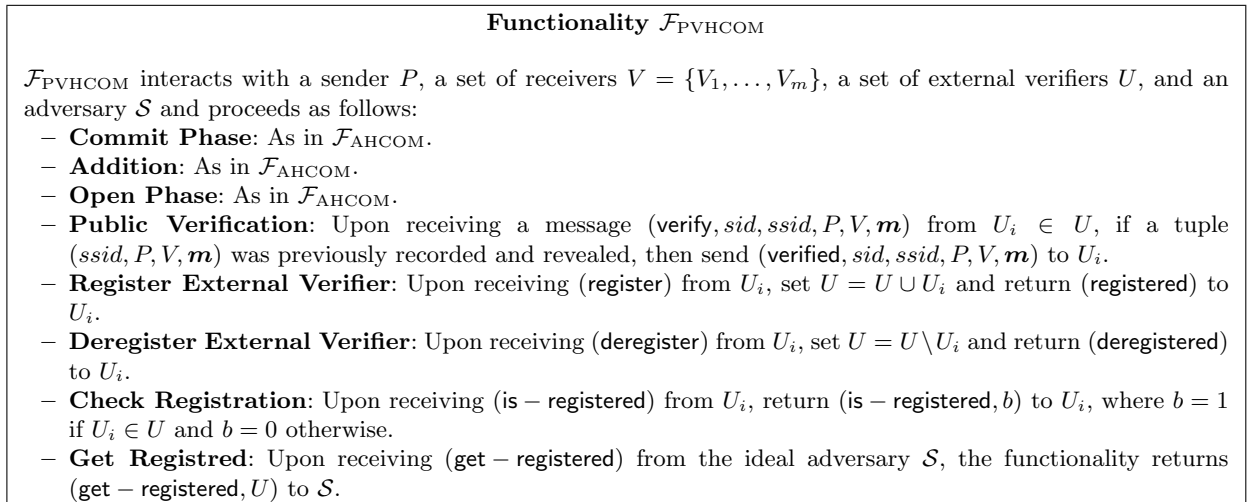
**Functionality $\mathcal{F}_{\text{PVHCOM}}$**

$\mathcal{F}_{\text{PVHCOM}}$ interacts with a sender $P$, a set of receivers $V = \{V_1, \ldots, V_m\}$, a set of external verifiers $U$, and an adversary $\mathcal{S}$ and proceeds as follows:

– **Commit Phase**: As in $\mathcal{F}_{\text{AHCOM}}$.
– **Addition**: As in $\mathcal{F}_{\text{AHCOM}}$.
– **Open Phase**: As in $\mathcal{F}_{\text{AHCOM}}$.
– **Public Verification**: Upon receiving a message $(\mathsf{verify}, sid, ssid, P, V, \boldsymbol{m})$ from $U_i \in U$, if a tuple $(ssid, P, V, \boldsymbol{m})$ was previously recorded and revealed, then send $(\mathsf{verified}, sid, ssid, P, V, \boldsymbol{m})$ to $U_i$.
– **Register External Verifier**: Upon receiving $(\mathsf{register})$ from $U_i$, set $U = U \cup U_i$ and return $(\mathsf{registered})$ to $U_i$.
– **Deregister External Verifier**: Upon receiving $(\mathsf{deregister})$ from $U_i$, set $U = U \setminus U_i$ and return $(\mathsf{deregistered})$ to $U_i$.
– **Check Registration**: Upon receiving $(\mathsf{is-registered})$ from $U_i$, return $(\mathsf{is-registered}, b)$ to $U_i$, where $b = 1$ if $U_i \in U$ and $b = 0$ otherwise.
– **Get Registred**: Upon receiving $(\mathsf{get-registered})$ from the ideal adversary $\mathcal{S}$, the functionality returns $(\mathsf{get-registered}, U)$ to $\mathcal{S}$.